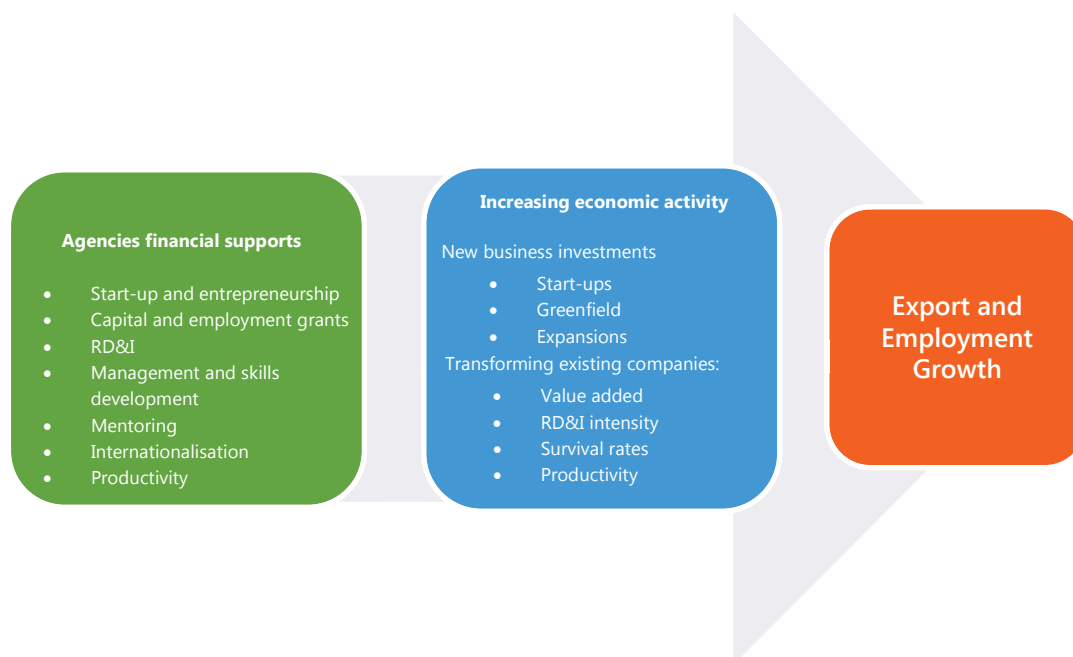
Agencies financial supports

- Start-up and entrepreneurship
- Capital and employment grants
- RD&I
- Management and skills development
- Mentoring
- Internationalisation
- Productivity

Increasing economic activity

New business investments

- Start-ups
- Greenfield
- Expansions

Transforming existing companies:

- Value added
- RD&I intensity
- Survival rates
- Productivity

Export and Employment Growth